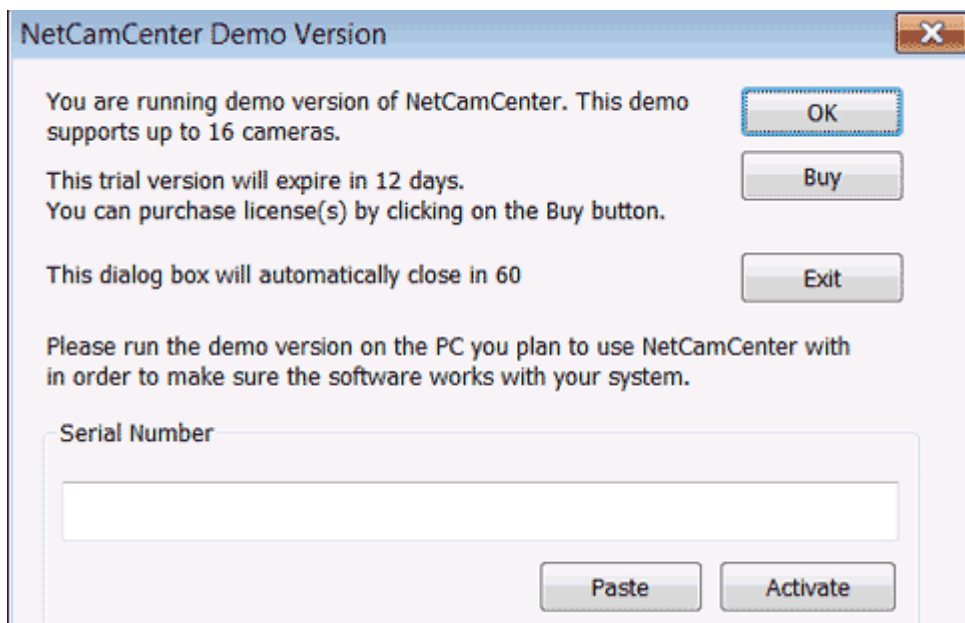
NetCamCenter Demo Version

You are running demo version of NetCamCenter. This demo supports up to 16 cameras.

OK

This trial version will expire in 12 days.
You can purchase license(s) by clicking on the Buy button.

Buy

This dialog box will automatically close in 60

Exit

Please run the demo version on the PC you plan to use NetCamCenter with in order to make sure the software works with your system.

Serial Number

Paste

Activate